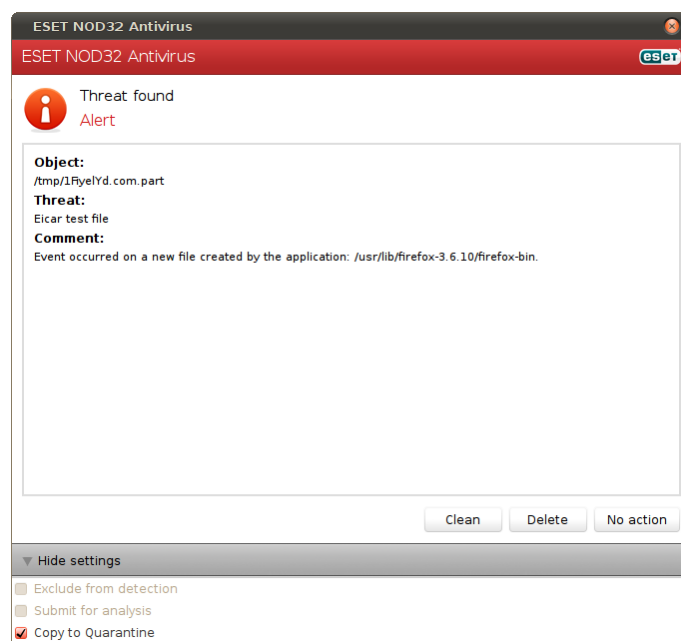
ESET NOD32 Antivirus

ESET NOD32 Antivirus

eset

Threat found
Alert

Object:
/tmp/1FyelYd.com.part
Threat:
Eicar test file
Comment:
Event occurred on a new file created by the application: /usr/lib/firefox-3.6.10/firefox-bin.

Clean
Delete
No action

Hide settings

Exclude from detection
Submit for analysis
Copy to Quarantine